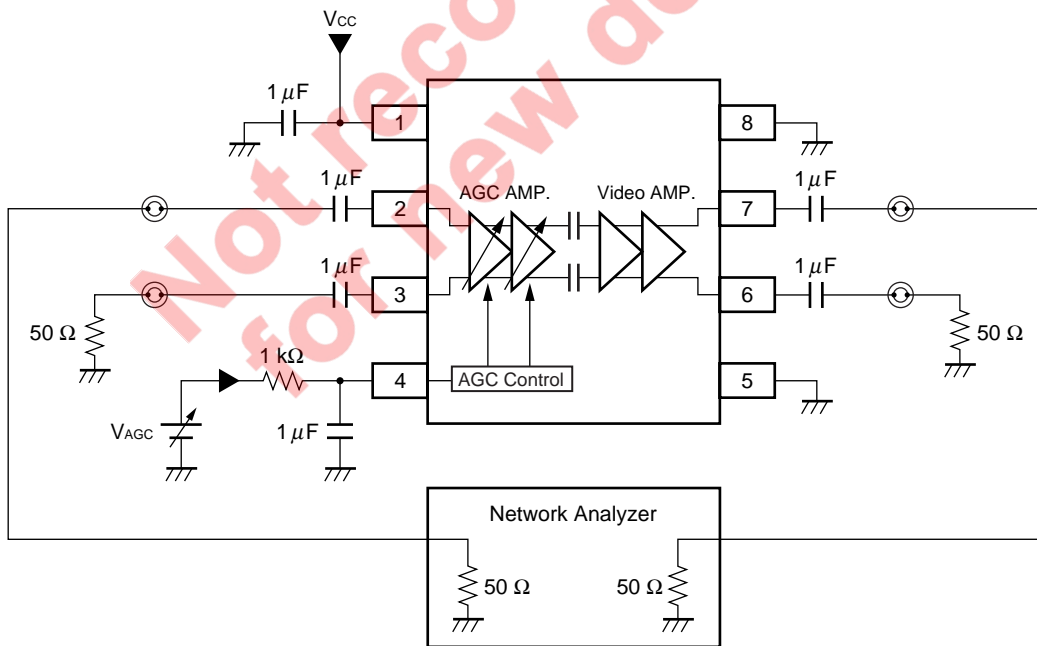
Not recommended for new design

$V_{CC}$

1 $\mu$F

1

8

1 $\mu$F

2

AGC AMP.

Video AMP.

7

1 $\mu$F

1 $\mu$F

3

6

1 $\mu$F

50 Ω

50 Ω

1 kΩ

4

AGC Control

5

$V_{AGC}$

1 $\mu$F

Network Analyzer

50 Ω

50 Ω